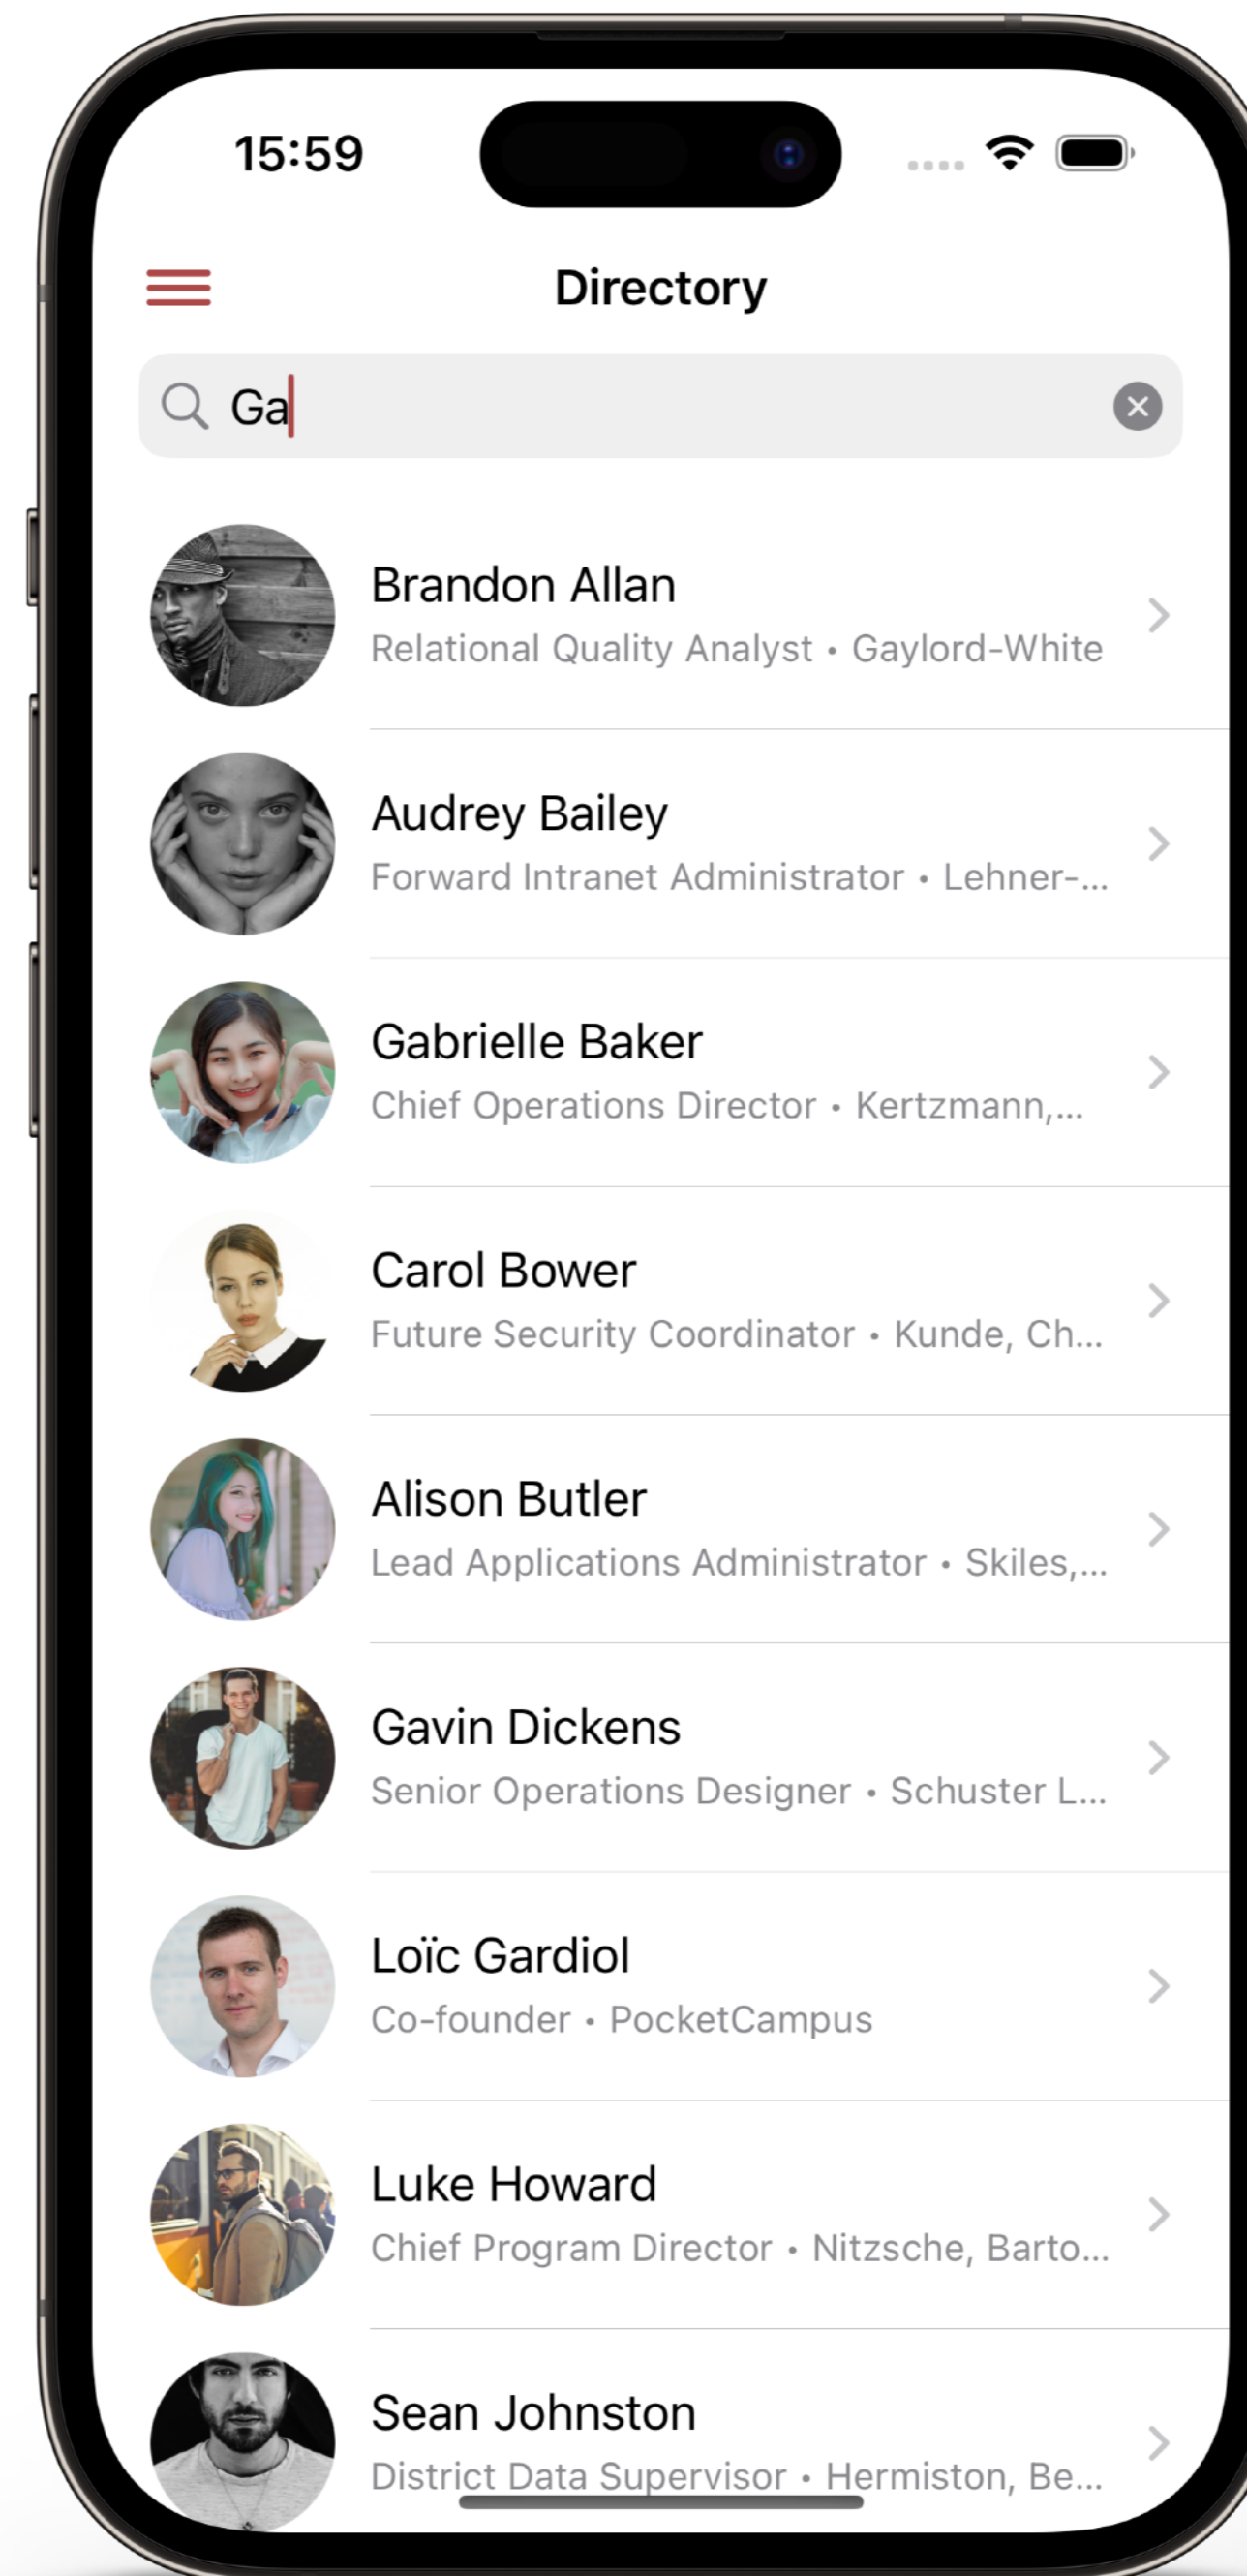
15:59

Directory

Ga

Brandon Allan
Relational Quality Analyst • Gaylord-White

Audrey Bailey
Forward Intranet Administrator • Lehner-...

Gabrielle Baker
Chief Operations Director • Kertzmann,...

Carol Bower
Future Security Coordinator • Kunde, Ch...

Alison Butler
Lead Applications Administrator • Skiles,...

Gavin Dickens
Senior Operations Designer • Schuster L...

Loïc Gardiol
Co-founder • PocketCampus

Luke Howard
Chief Program Director • Nitzsche, Barto...

Sean Johnston
District Data Supervisor • Hermiston, Be...